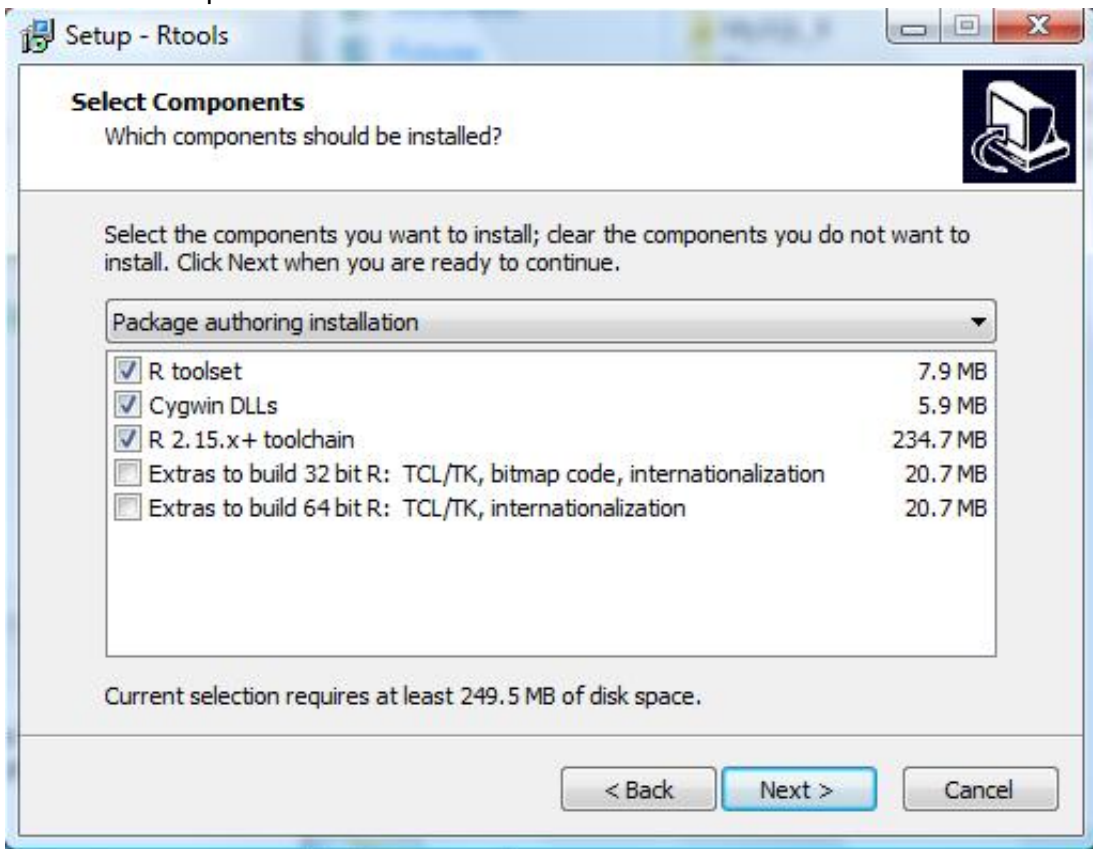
Setup - Rtools

Select Components
Which components should be installed?

Select the components you want to install; clear the components you do not want to install. Click Next when you are ready to continue.

Package authoring installation

| | |
|---|---|
| R toolset | 7.9 MB |
| Cygwin DLLs | 5.9 MB |
| R 2.15.x+ toolchain | 234.7 MB |
| Extras to build 32 bit R: TCL/TK, bitmap code, internationalization | 20.7 MB |
| Extras to build 64 bit R: TCL/TK, internationalization | 20.7 MB |

Current selection requires at least 249.5 MB of disk space.

< Back   Next >   Cancel